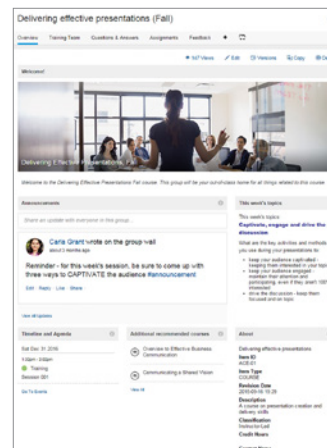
Delivering effective presentations (Fall)

Overview Training Team Questions & Answers Assignments Feedback

107 Views Edit Versions Copy

Welcome!

Delivering Effective Presentations: Fall

Welcome to the Delivering Effective Presentations Fall course. This group will be your one-stop-shop for all things related to this course

Announcements

Share an update with everyone in this group...

Carla Grant wrote on the group wall
about 2 weeks ago

Reminder - for this week's session, be sure to come up with three ways to CAPTIVATE the audience #announcement

Edit Reply Like Share

View all Updates

This week's topics

This week's topics:
Captivate, engage and drive the discussion

What are the key activities and methods you use during your presentations to:

• keep your audience captivated - keeping them interested in your topic
• keep your audience engaged - maintain their attention and participating, even if they aren't 100% interested
• drive the discussion - keep them focused and on topic

Timeline and Agenda

Sat Dec 31 2016
1:00pm - 3:00pm
Training
Session 001

Go To Events

Additional recommended courses

Overview to Effective Business Communication

Communicating a Shared Vision

View All

About

Delivering effective presentations

Item ID
ACE-01

Item Type
COURSE

Revision Date
2016-09-16 10:28

Description
A course on presentation creation and delivery skills

Classification
Instructor-Led

Credit Hours